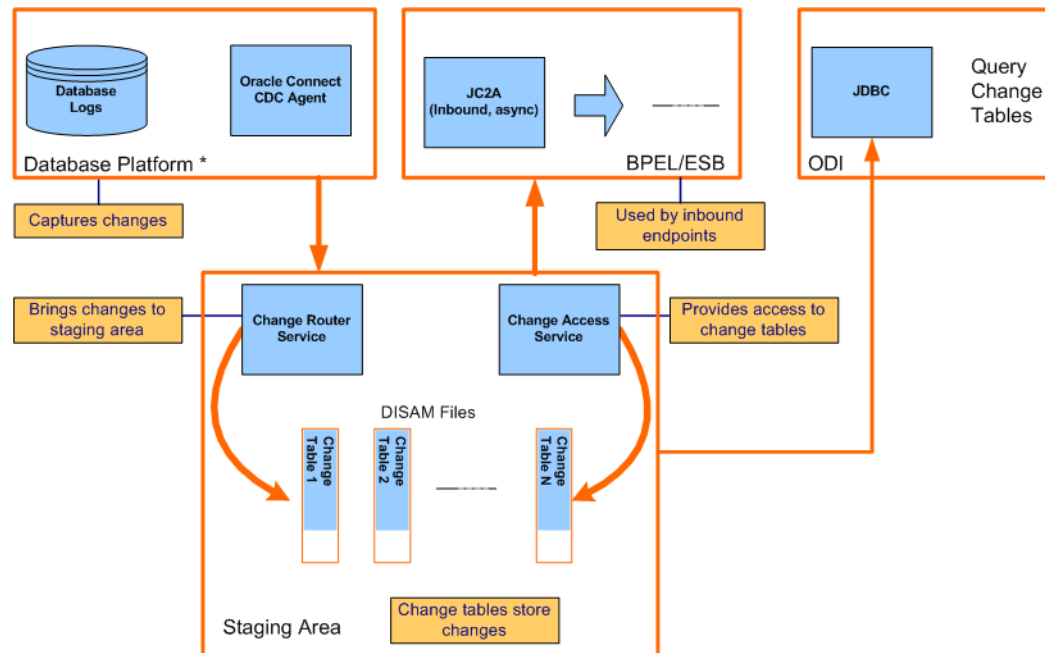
Database Logs

Oracle Connect CDC Agent

Database Platform *

Captures changes

JC2A (Inbound, async)

BPEL/ESB

Used by inbound endpoints

JDBC

Query Change Tables

ODI

Brings changes to staging area

Change Router Service

Change Access Service

Provides access to change tables

DISAM Files

Change Table 1

Change Table 2

Change Table N

Staging Area

Change tables store changes